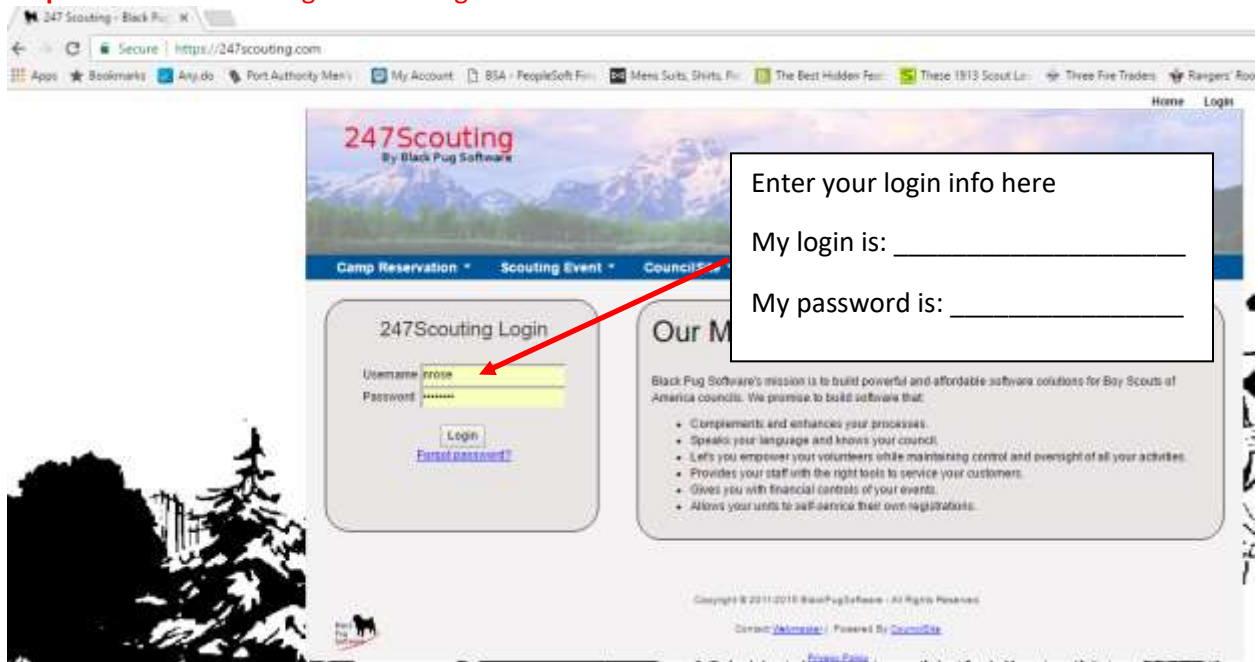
247 Scouting - Black Pu ×

Secure | https://247scouting.com

Apps Bookmarks Any.do Port Authority Men's My Account BSA - PeopleSoft Fin Mens Suits, Shirts, Fo The Best Hidden Feat These 1913 Scout Lo Three Fire Traders Rangers' Roo

Home Login

247Scouting
By Black Pug Software

Enter your login info here

My login is: ____________________

My password is: ________________

Camp Reservation ▾ Scouting Event ▾ CouncilSite ▾

247Scouting Login

Username nrose
Password ••••••••

Login
Forgot password?

Our M

Black Pug Software's mission is to build powerful and affordable software solutions for Boy Scouts of America councils. We promise to build software that:

- Complements and enhances your processes.
- Speaks your language and knows your council.
- Let's you empower your volunteers while maintaining control and oversight of all your activities.
- Provides your staff with the right tools to service your customers.
- Gives you with financial controls of your events.
- Allows your units to self-service their own registrations.

Copyright © 2011-2016 BlackPugSoftware - All Rights Reserved

Contact Webmaster | Powered By CouncilSite

Privacy Policy